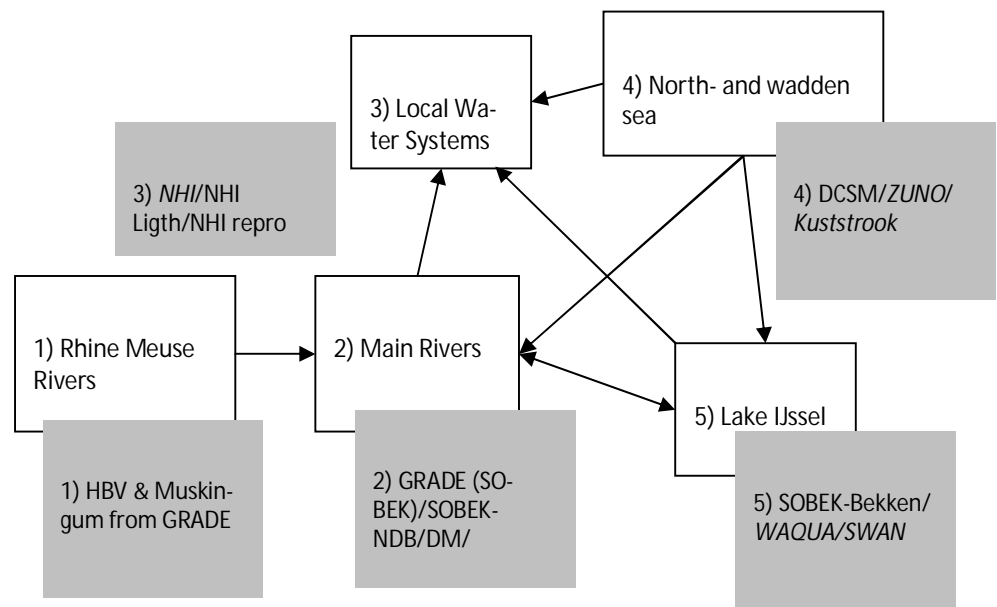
3) Local Water Systems

4) North- and wadden sea

3) *NHI*/NHI Ligth/NHI repro

4) DCSM/*ZUNO*/ *Kuststrook*

1) Rhine Meuse Rivers

2) Main Rivers

5) Lake IJssel

1) HBV & Muskingum from GRADE

2) GRADE (SOBEK)/SOBEKNDB/DM/

5) SOBEK-Bekken/ *WAQUA*/*SWAN*